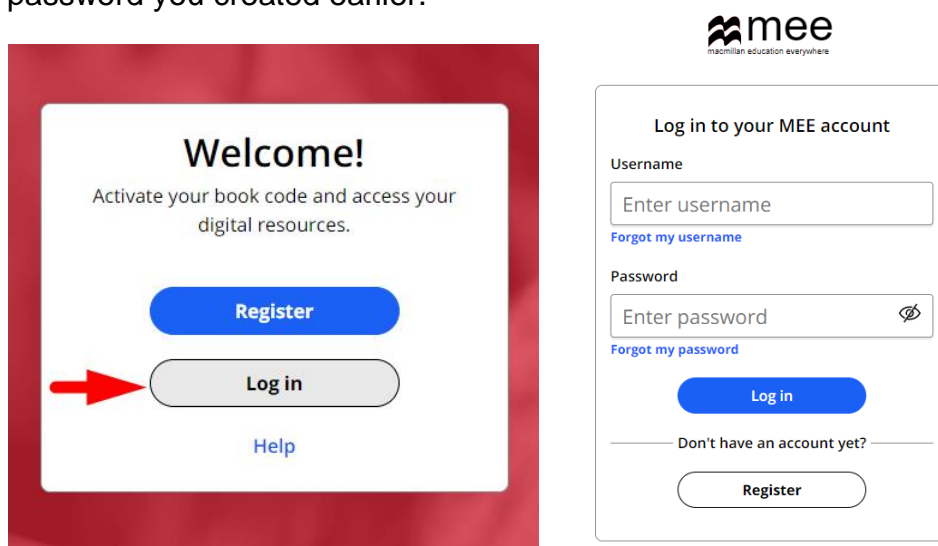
password you created earlier.

Welcome!

Activate your book code and access your digital resources.

Register

Log in

Help

mee
macmillan education everywhere

Log in to your MEE account

Username

Enter username

Forgot my username

Password

Enter password

Forgot my password

Log in

Don't have an account yet?

Register